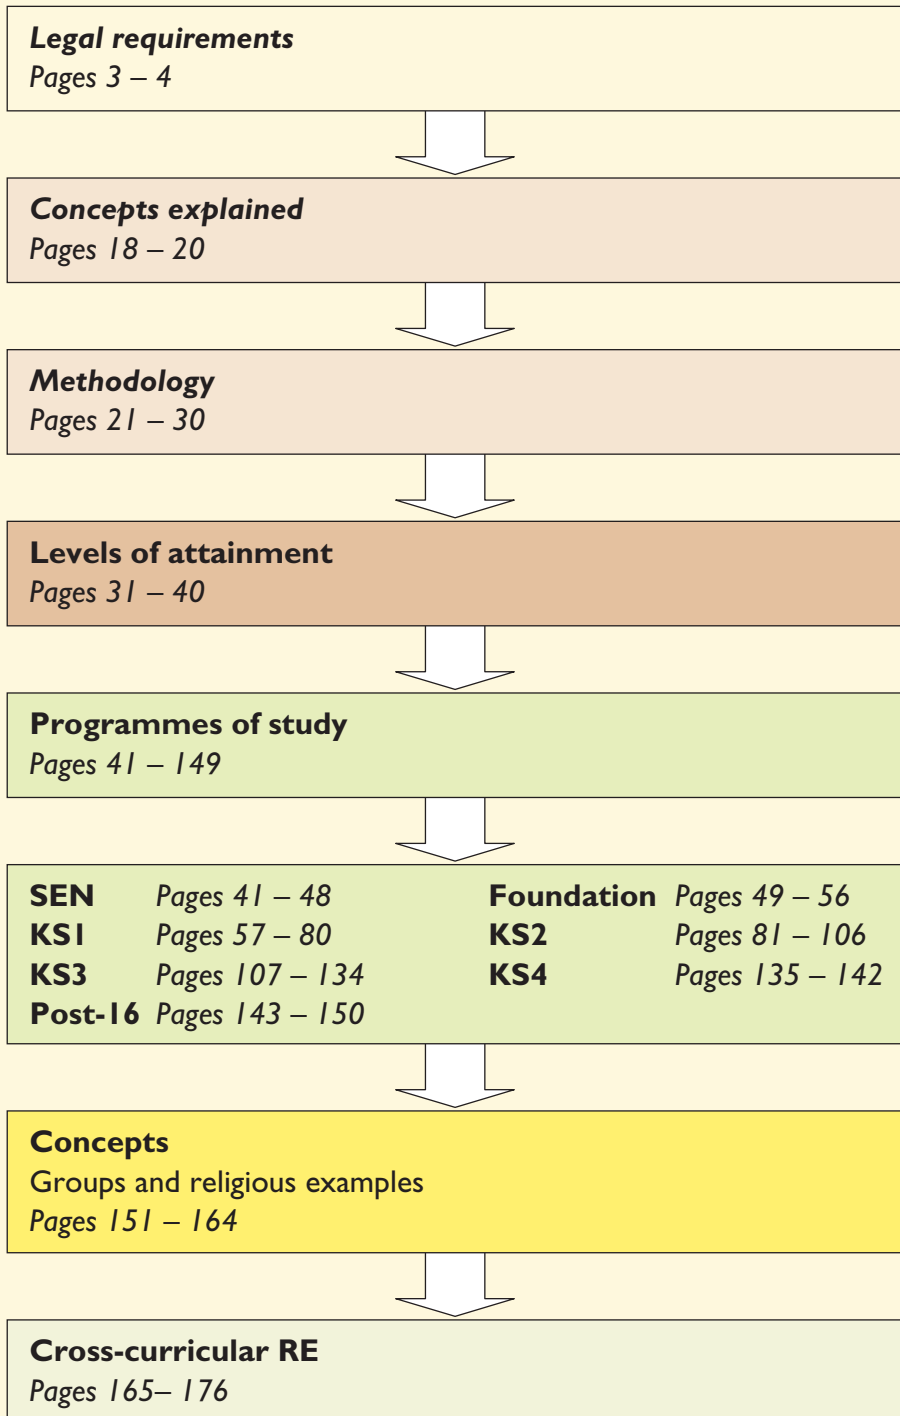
Legal requirements
Pages 3 – 4

Concepts explained
Pages 18 – 20

Methodology
Pages 21 – 30

Levels of attainment
Pages 31 – 40

Programmes of study
Pages 41 – 149

SEN Pages 41 – 48
KS1 Pages 57 – 80
KS3 Pages 107 – 134
Post-16 Pages 143 – 150

Foundation Pages 49 – 56
KS2 Pages 81 – 106
KS4 Pages 135 – 142

Concepts
Groups and religious examples
Pages 151 – 164

Cross-curricular RE
Pages 165– 176